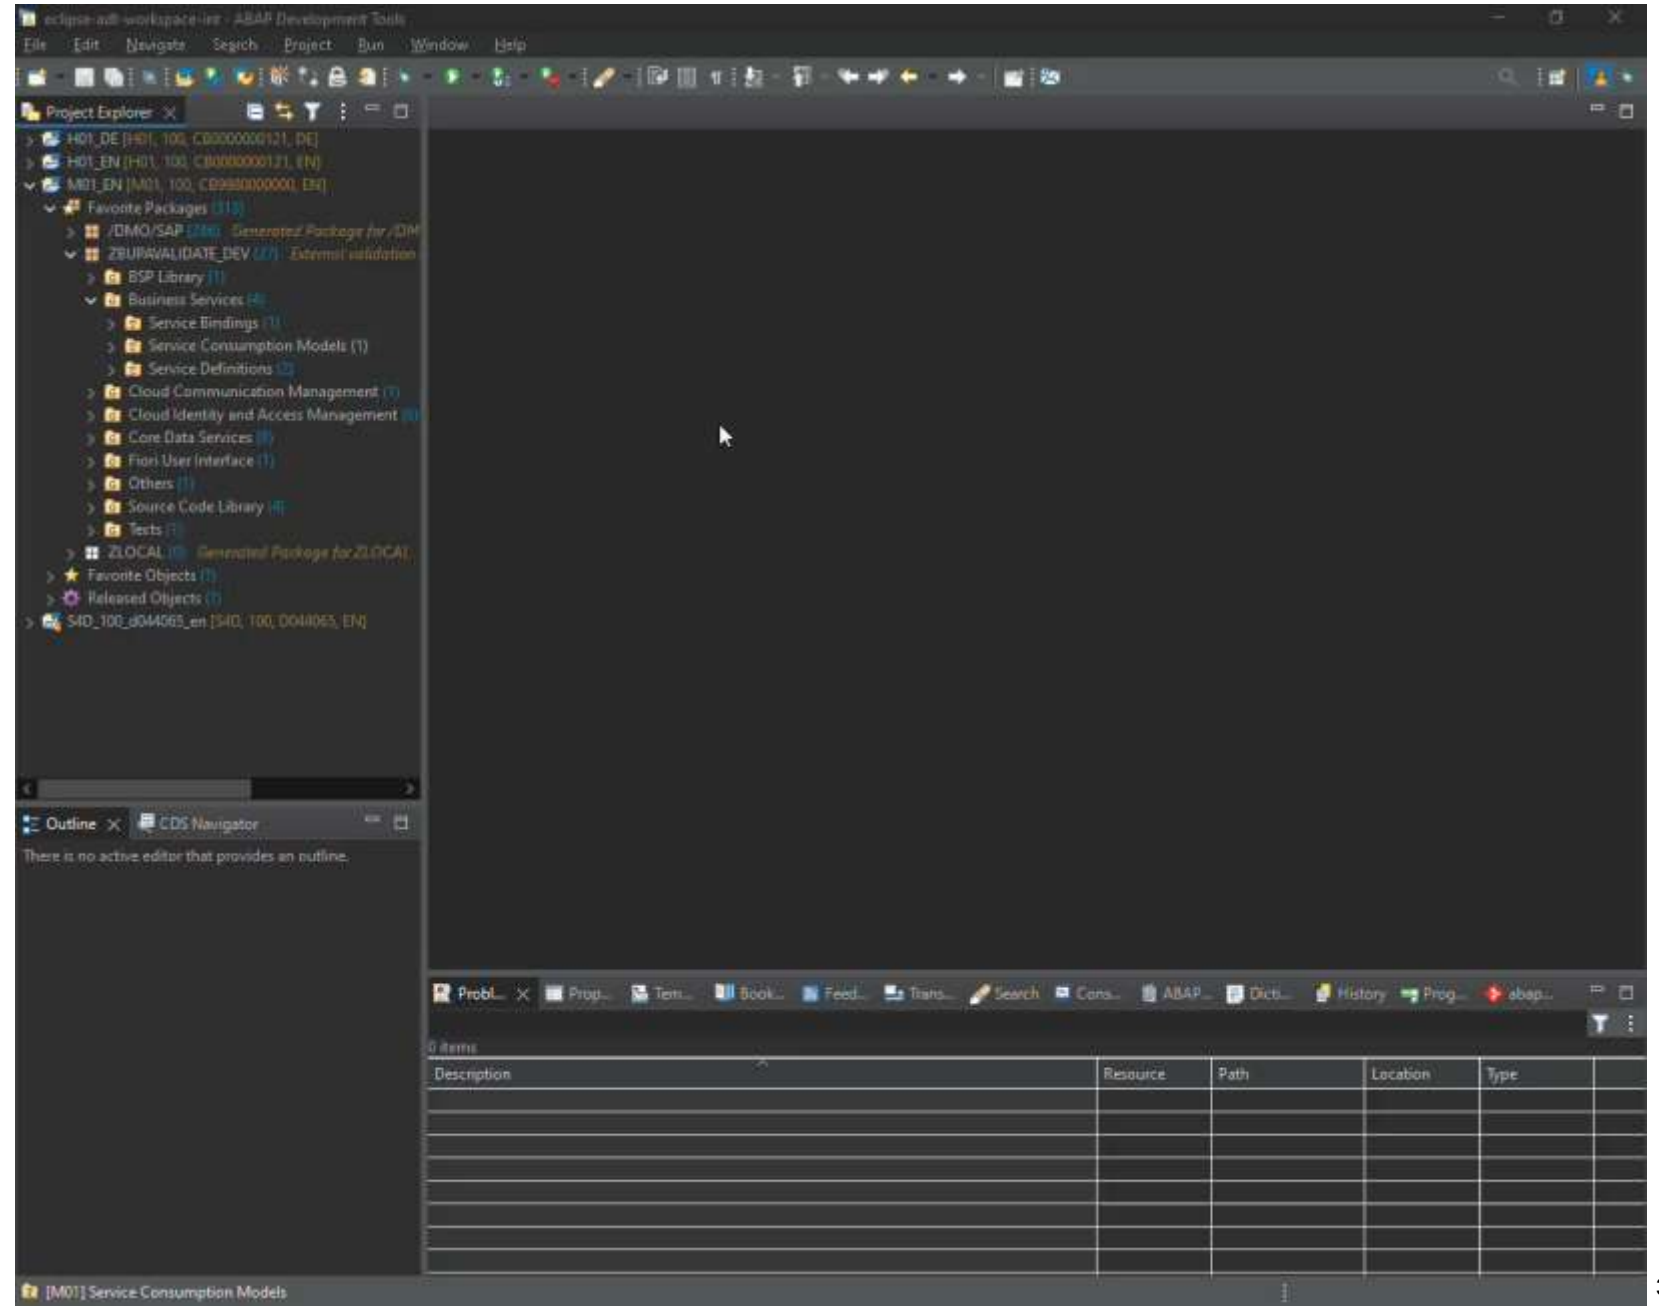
eclipse-adt-workspace-int - ABAP Development Tools

File Edit Navigate Search Project Run Window Help

Project Explorer

H01_DE [H01, 100, CB0000000121, DE]
H01_EN [H01, 100, CB0000000121, EN]
M01_EN [M01, 100, CB9980000000, EN]
Favorite Packages (310)
/DMO/SAP (286) Generated Package for /DM
ZBUPAVALIDATE_DEV (27) External validation
BSP Library (1)
Business Services (4)
Service Bindings (1)
Service Consumption Models (1)
Service Definitions (2)
Cloud Communication Management (1)
Cloud Identity and Access Management (6)
Core Data Services (8)
Fiori User Interface (1)
Others (1)
Source Code Library (4)
Texts (1)
ZLOCAL (0) Generated Package for ZLOCAL
Favorite Objects (7)
Released Objects (1)
S4D_100_d044065_en [S4D, 100, D044065, EN]

Outline CDS Navigator
There is no active editor that provides an outline.

Probl... Prop... Tem... Book... Feed... Trans... Search Cons... ABAP... Dicti... History Prog... abap...

0 items

| Description | Resource | Path | Location | Type |
|---|---|---|---|---|

[M01] Service Consumption Models